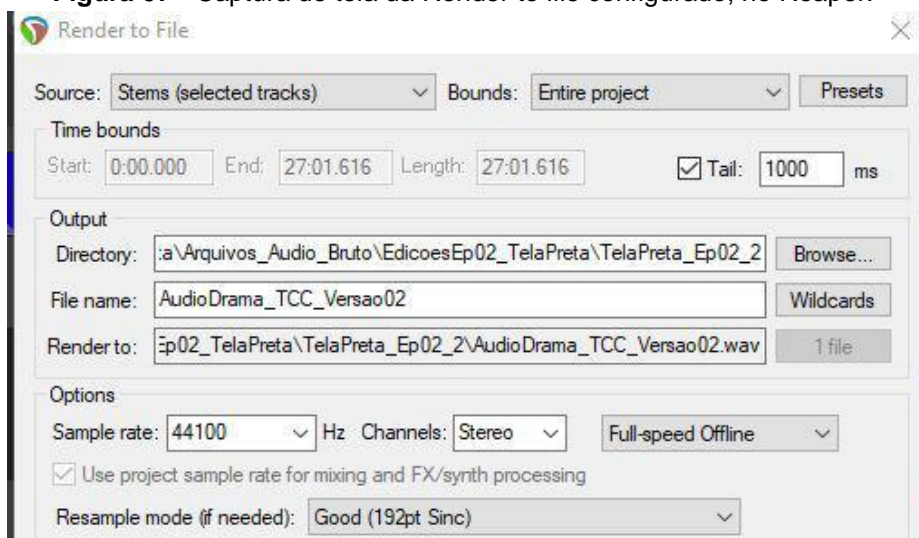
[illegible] Captura de tela da Render to file configurada, no Reaper

Render to File

Source: Stems (selected tracks) Bounds: Entire project Presets

Time bounds

Start: 0:00.000 End: 27:01.616 Length: 27:01.616 Tail: 1000 ms

Output

Directory: :a\Arquivos_Audio_Bruto\EdicoesEp02_TelaPreta\TelaPreta_Ep02_2 Browse...

File name: AudioDrama_TCC_Versao02 Wildcards

Render to: Ep02_TelaPreta\TelaPreta_Ep02_2\AudioDrama_TCC_Versao02.wav 1 file

Options

Sample rate: 44100 Hz Channels: Stereo Full-speed Offline

Use project sample rate for mixing and FX/synth processing

Resample mode (if needed): Good (192pt Sinc)